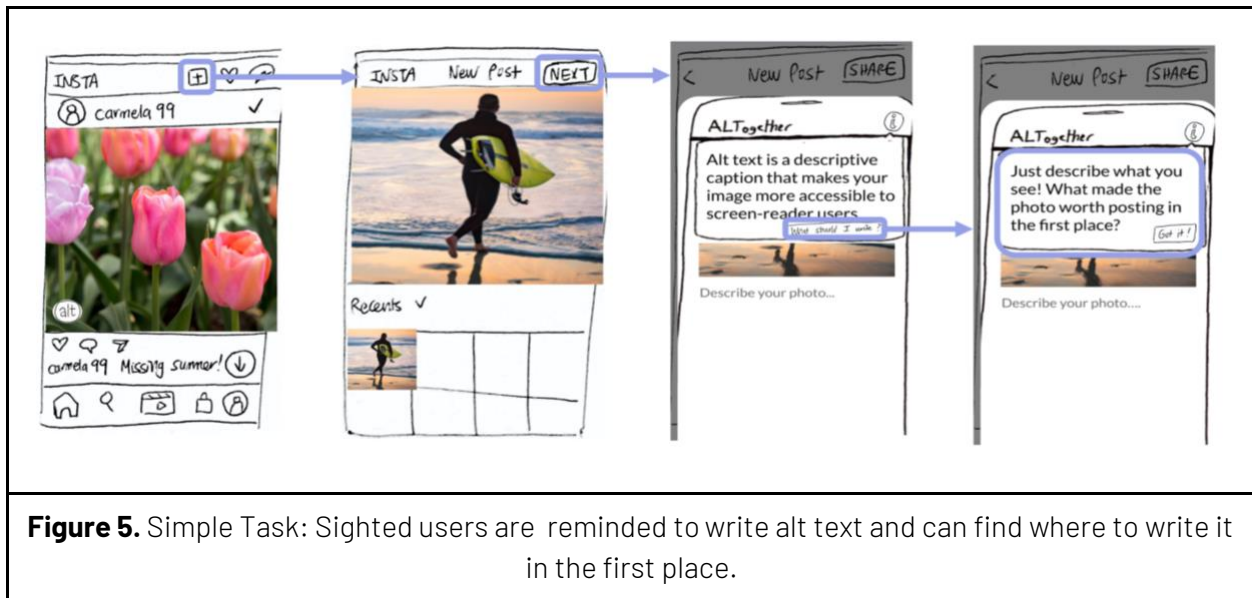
INSTA

carmela 99 ✓

alt

carmela 99 Missing summer!

INSTA New Post NEXT

Recents ✓

< New Post SHARE

ALTogether

Alt text is a descriptive caption that makes your image more accessible to screen-reader users.

What should I write?

Describe your photo...

< New Post SHARE

ALTogether

Just describe what you see! What made the photo worth posting in the first place?

Got it!

Describe your photo....

**Figure 5.** Simple Task: Sighted users are reminded to write alt text and can find where to write it in the first place.